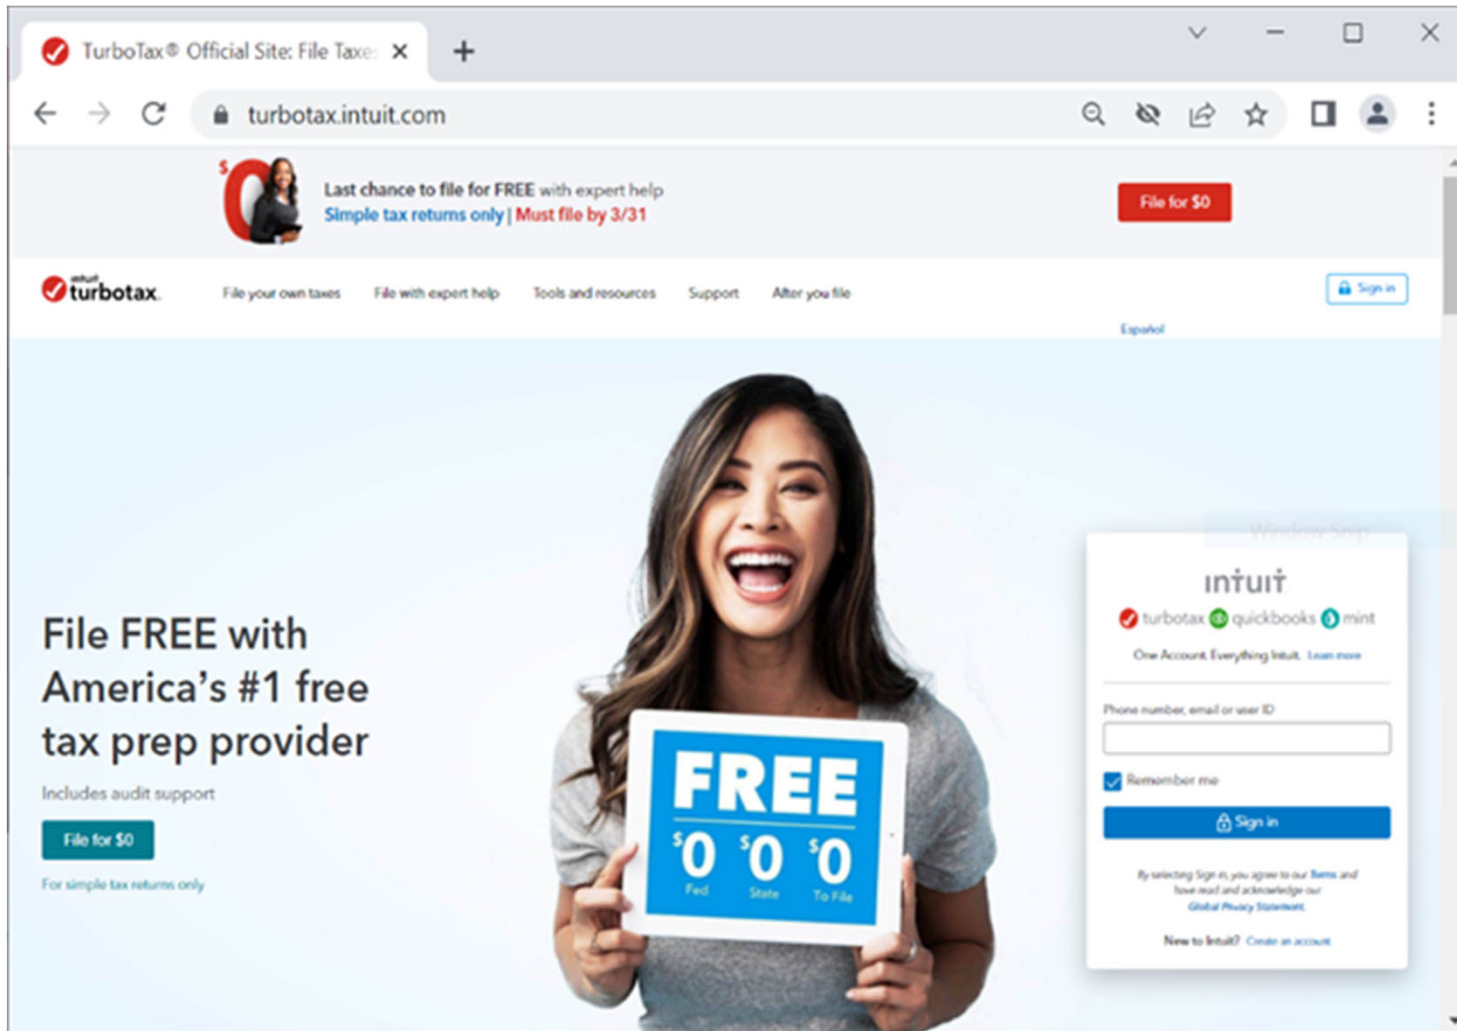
TurboTax® Official Site: File Taxe

turbotax.intuit.com

$0

Last chance to file for FREE with expert help
Simple tax returns only | Must file by 3/31

File for $0

intuit turbotax

File your own taxes File with expert help Tools and resources Support After you file

Sign in

Español

File FREE with America's #1 free tax prep provider

Includes audit support

File for $0

For simple tax returns only

FREE
$0 Fed $0 State $0 To File

intuit
turbotax quickbooks mint
One Account. Everything Intuit. Learn more

Phone number, email or user ID

Remember me

Sign in

By selecting Sign in, you agree to our Terms and have read and acknowledge our Global Privacy Statement.

New to Intuit? Create an account